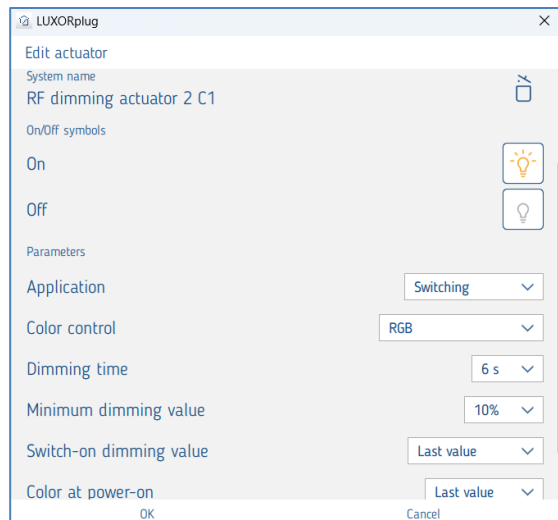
LUXORplug
Edit actuator
System name
RF dimming actuator 2 C1
On/Off symbols
On
Off
Parameters
Application
Switching
Color control
RGB
Dimming time
6 s
Minimum dimming value
10%
Switch-on dimming value
Last value
Color at power-on
Last value
OK
Cancel